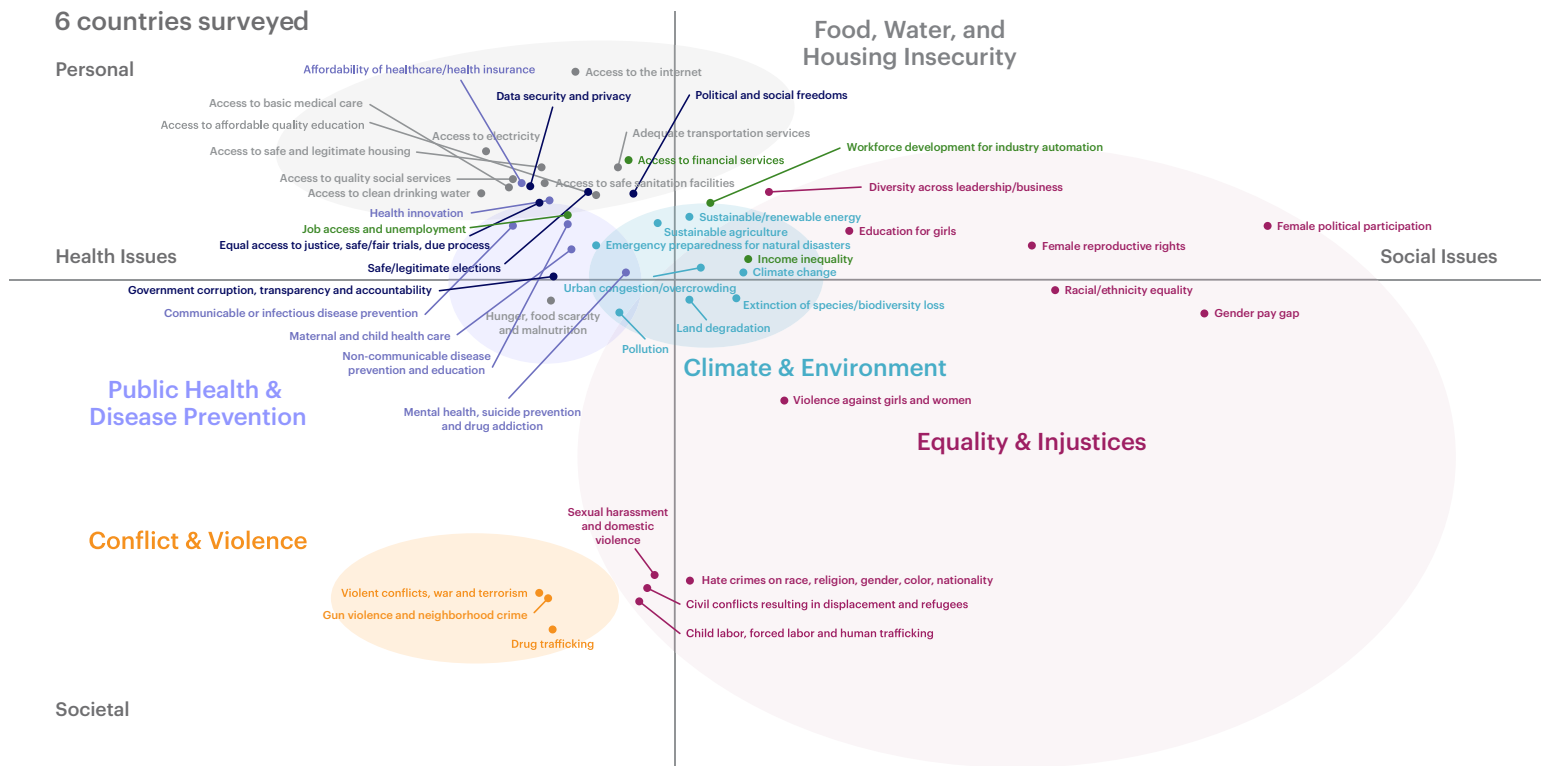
6 countries surveyed

Food, Water, and Housing Insecurity

Personal

Affordability of healthcare/health insurance

Access to the internet

Data security and privacy

Political and social freedoms

Access to basic medical care

Access to affordable quality education

Access to electricity

Adequate transportation services

Access to safe and legitimate housing

Access to financial services

Workforce development for industry automation

Access to quality social services

Access to clean drinking water

Access to safe sanitation facilities

Diversity across leadership/business

Health innovation

Sustainable/renewable energy

Job access and unemployment

Sustainable agriculture

Education for girls

Female political participation

Equal access to justice, safe/fair trials, due process

Emergency preparedness for natural disasters

Female reproductive rights

Health Issues

Social Issues

Income inequality

Safe/legitimate elections

Climate change

Government corruption, transparency and accountability

Urban congestion/overcrowding

Racial/ethnicity equality

Communicable or infectious disease prevention

Hunger, food scarcity and malnutrition

Extinction of species/biodiversity loss

Gender pay gap

Maternal and child health care

Land degradation

Non-communicable disease prevention and education

Pollution

Climate & Environment

Public Health & Disease Prevention

Violence against girls and women

Mental health, suicide prevention and drug addiction

Equality & Injustices

Sexual harassment and domestic violence

Conflict & Violence

Hate crimes on race, religion, gender, color, nationality

Violent conflicts, war and terrorism

Civil conflicts resulting in displacement and refugees

Gun violence and neighborhood crime

Child labor, forced labor and human trafficking

Drug trafficking

Societal